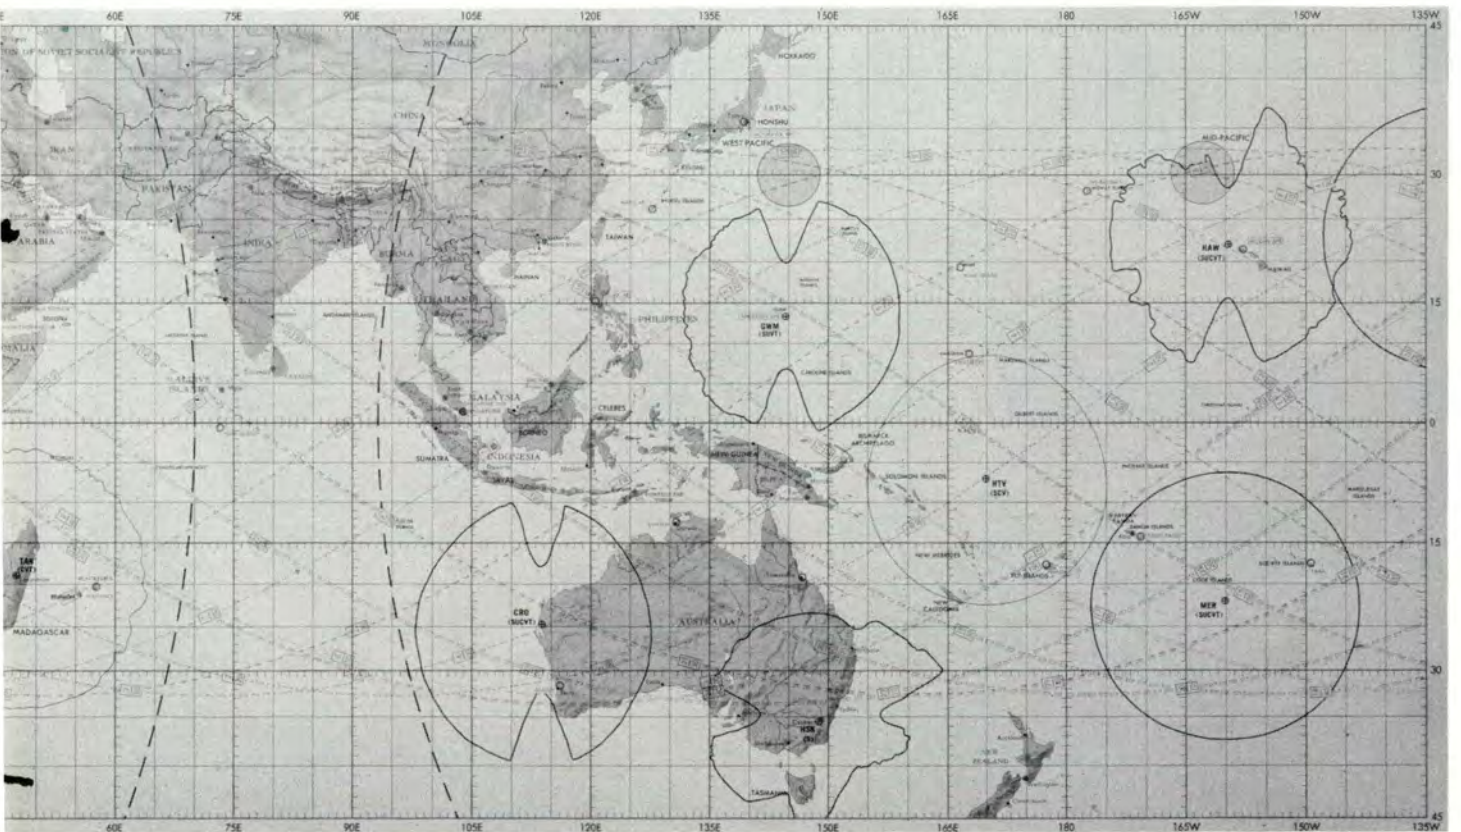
E 60E 75E 90E 105E 120E 135E 150E 165E 180 165W 150W 135W

45

UNION OF SOVIET SOCIALIST REPUBLICS

MONGOLIA

HOKKAIDO

JAPAN

HONSHU

WEST PACIFIC

CHINA

IRAN

PAKISTAN

ARABIA

INDIA

BURMA

TAIWAN

THAILAND

PHILIPPINES

AUS-PACIFIC

HAW (SUCVT)

GWM (SUCVT)

CAROLINE ISLANDS

MARSHALL ISLANDS

GILBERT ISLANDS

MALAYSIA

BORNEO

CELEBES

INDONESIA

SUMATRA

NEW GUINEA

BISMARCK ARCHIPELAGO

SOLOMON ISLANDS

RTV (SCV)

NEW HEBRIDES

FIJI ISLANDS

NEW CALEDONIA

SAMOA ISLANDS

COOK ISLANDS

SOCIETY ISLANDS

MER (SUCVT)

TAN (CVT)

MADAGASCAR

CRO (SUCVT)

AUSTRALIA

HSK

TASMANIA

NEW ZEALAND

30

15

0

15

30

45

60E 75E 90E 105E 120E 135E 150E 165E 180 165W 150W 135W